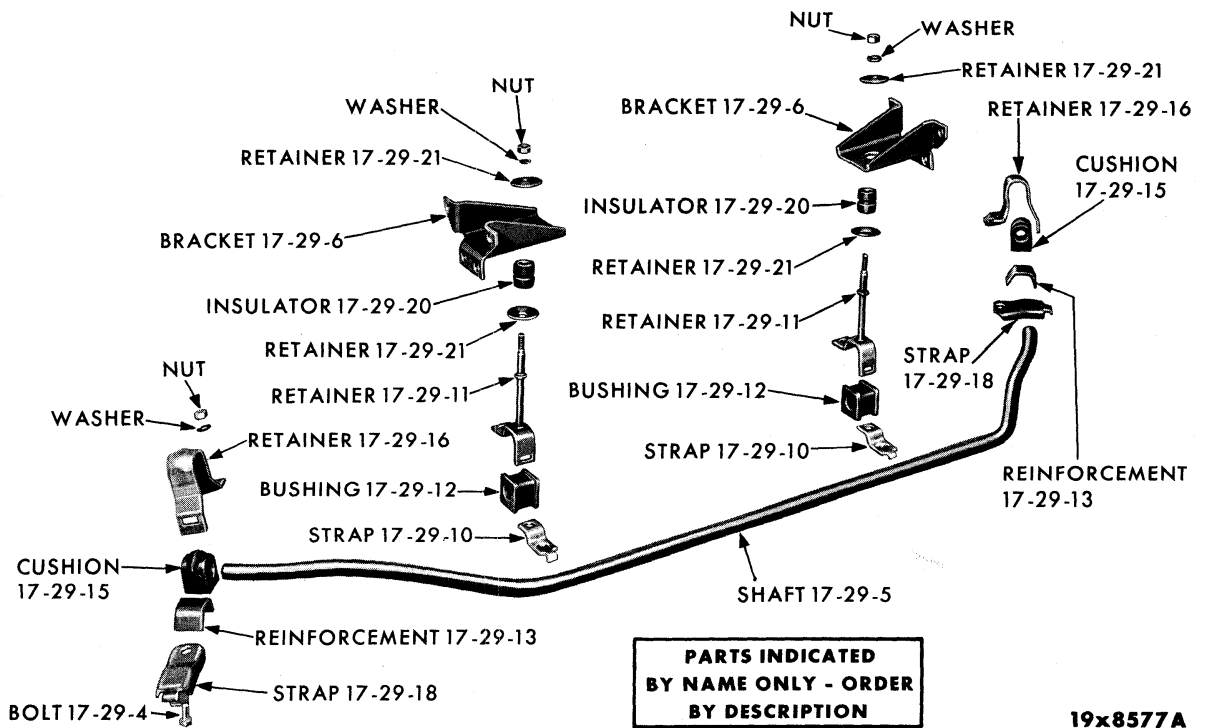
NUT
WASHER
RETAINER 17-29-21
BRACKET 17-29-6
RETAINER 17-29-16
CUSHION 17-29-15
INSULATOR 17-29-20
RETAINER 17-29-21
RETAINER 17-29-11
STRAP 17-29-18
BUSHING 17-29-12
STRAP 17-29-10
REINFORCEMENT 17-29-13

NUT
WASHER
RETAINER 17-29-21
BRACKET 17-29-6
INSULATOR 17-29-20
RETAINER 17-29-21
RETAINER 17-29-11
NUT
WASHER
RETAINER 17-29-16
BUSHING 17-29-12
STRAP 17-29-10
CUSHION 17-29-15
SHAFT 17-29-5
REINFORCEMENT 17-29-13
STRAP 17-29-18
BOLT 17-29-4

PARTS INDICATED BY NAME ONLY - ORDER BY DESCRIPTION

19x8577A